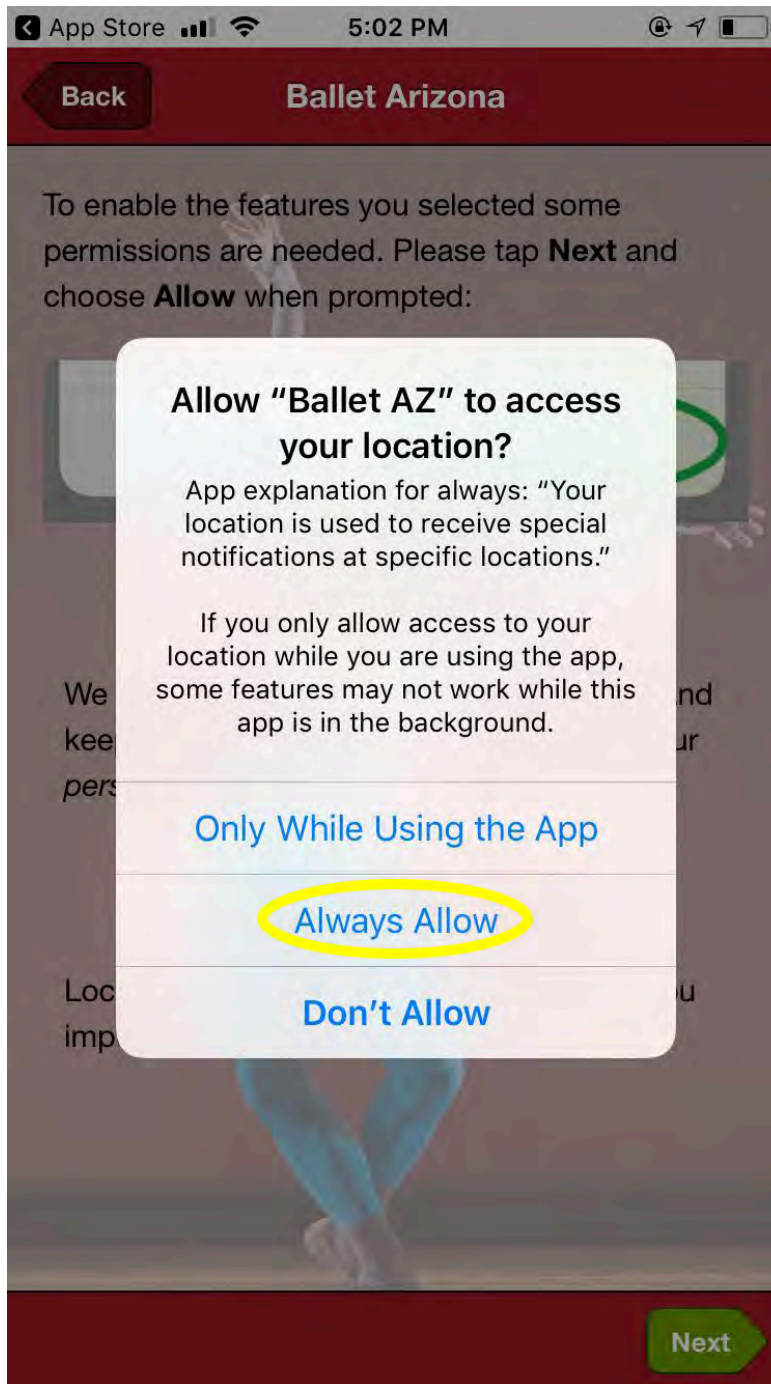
App Store 5:02 PM

Back Ballet Arizona

To enable the features you selected some permissions are needed. Please tap **Next** and choose **Allow** when prompted:

We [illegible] nd keep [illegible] ur pers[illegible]

Loc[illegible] u imp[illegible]

Allow "Ballet AZ" to access your location?

App explanation for always: "Your location is used to receive special notifications at specific locations."

If you only allow access to your location while you are using the app, some features may not work while this app is in the background.

Only While Using the App

Always Allow

Don't Allow

Next